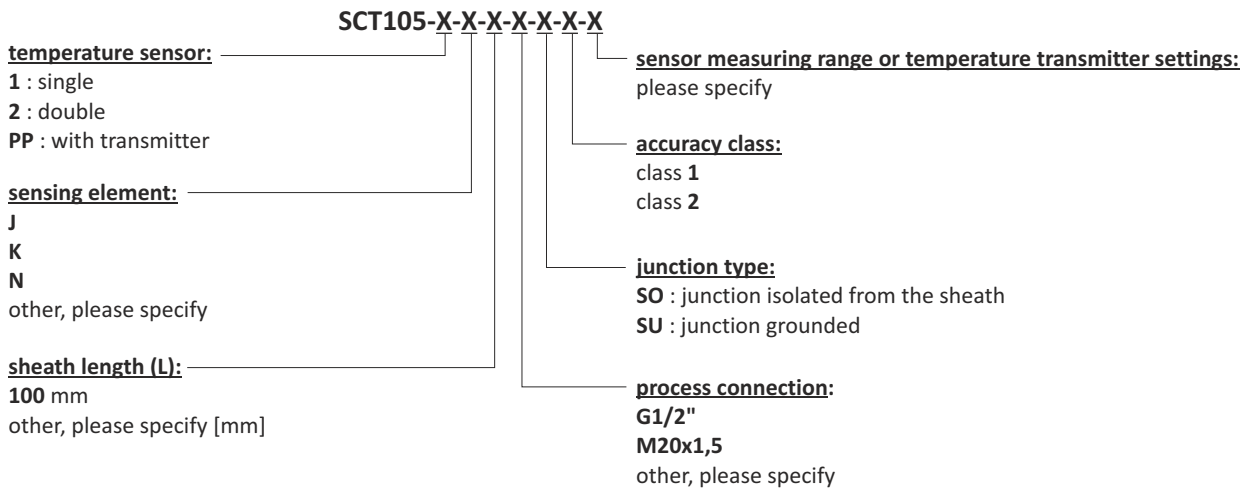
SCT105-X-X-X-X-X-X-X

temperature sensor:
1 : single
2 : double
PP : with transmitter

sensing element:
J
K
N
other, please specify

sheath length (L):
100 mm
other, please specify [mm]

sensor measuring range or temperature transmitter settings:
please specify

accuracy class:
class 1
class 2

junction type:
SO : junction isolated from the sheath
SU : junction grounded

process connection:
G1/2"
M20x1,5
other, please specify